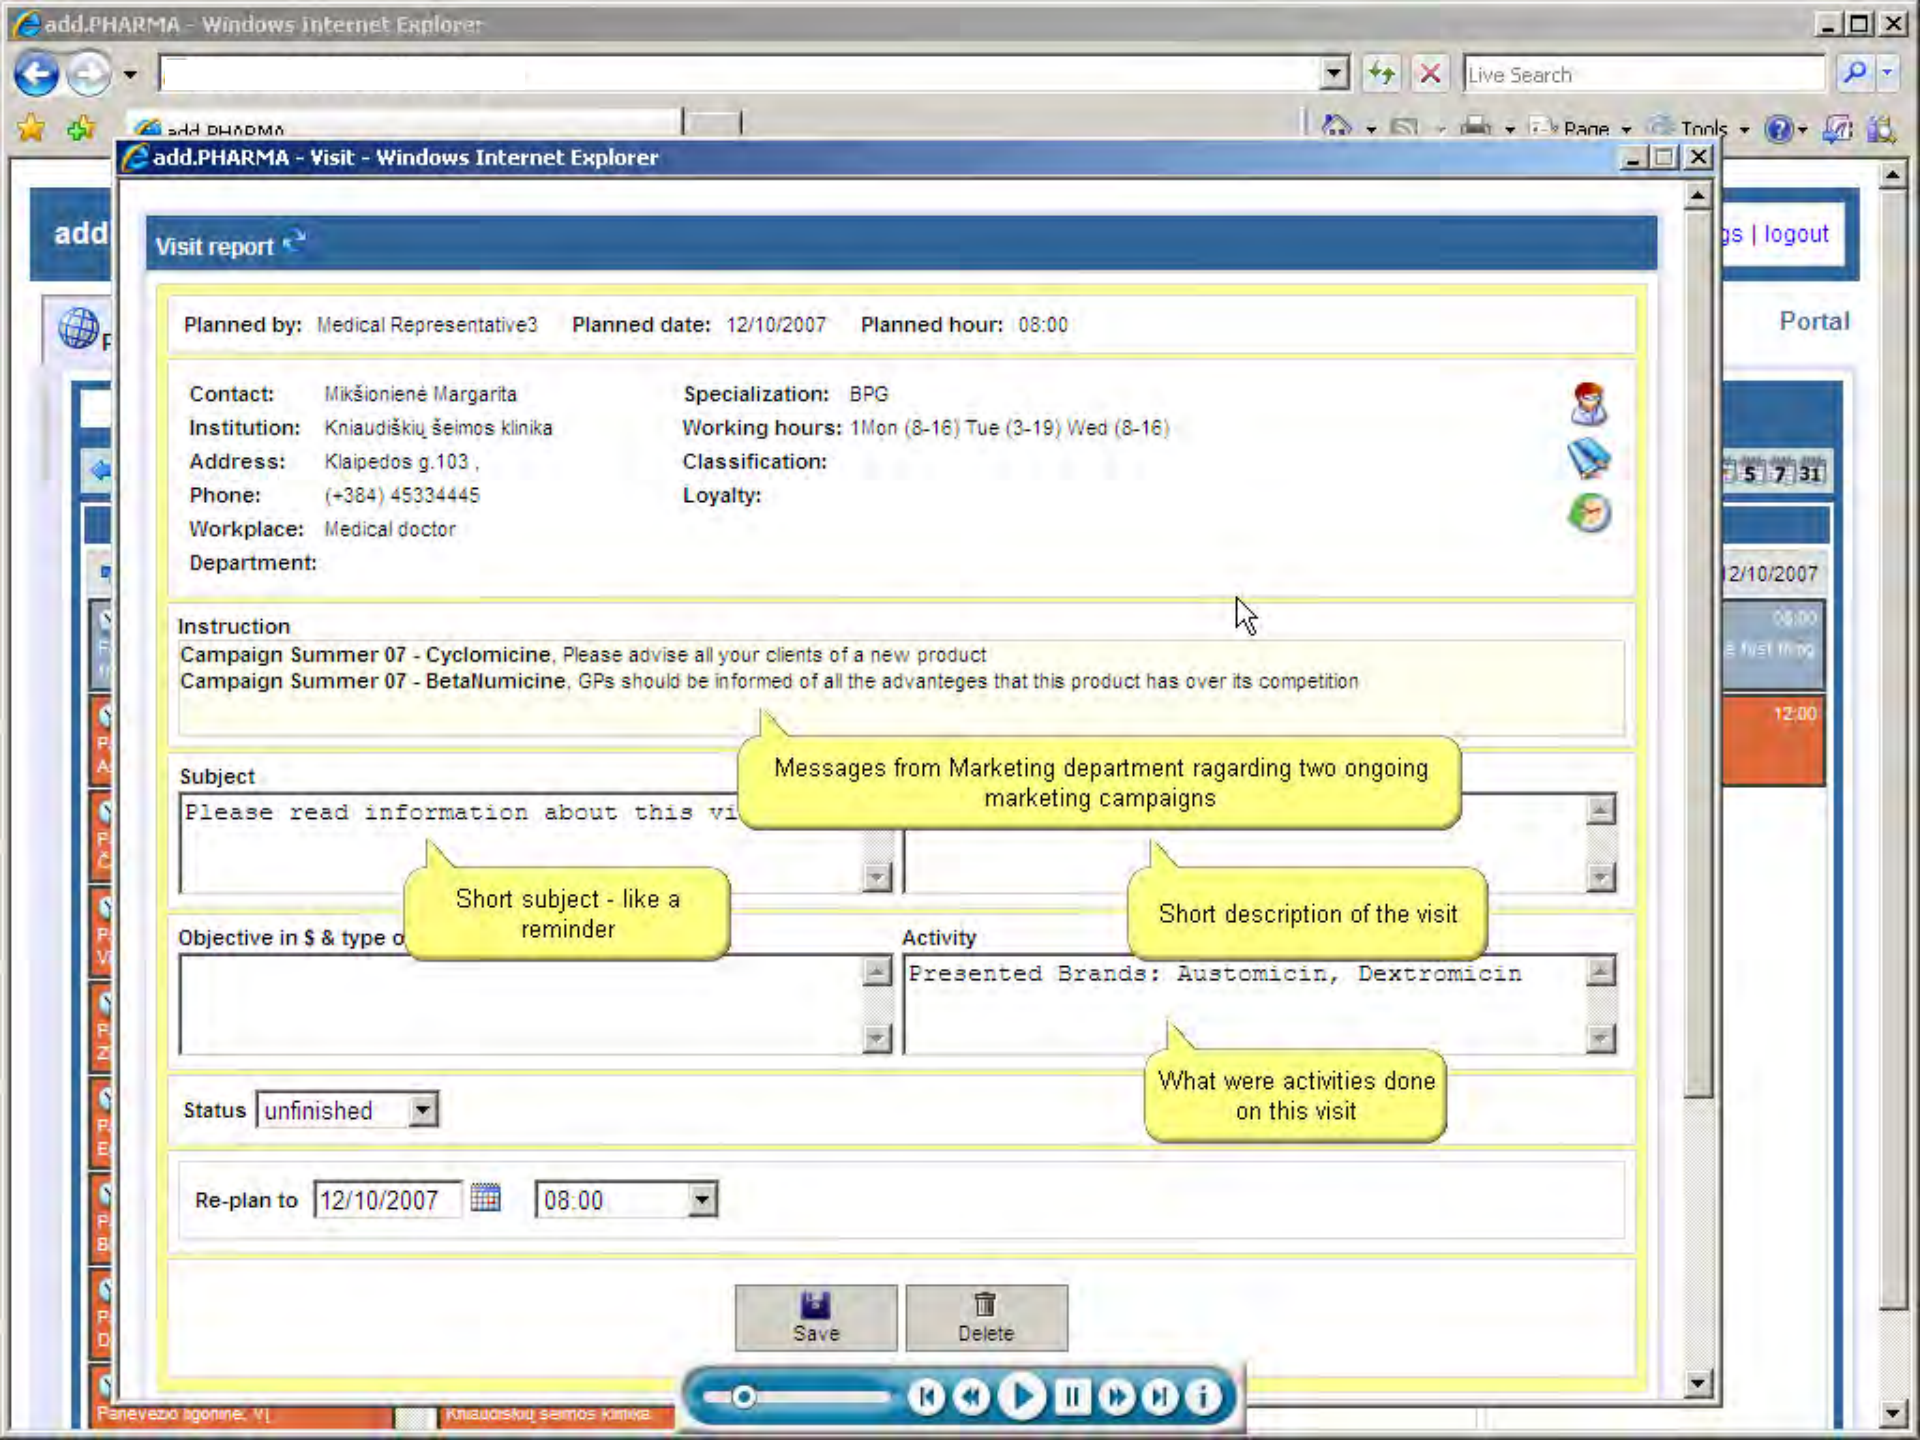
add.PHARMA - Windows Internet Explorer

Live Search

add.PHARMA

Page Tools

add.PHARMA - Visit - Windows Internet Explorer

add

gs | logout

Portal

Visit report

Planned by: Medical Representative3 Planned date: 12/10/2007 Planned hour: 08:00

Contact: Mikšionienė Margarita
Institution: Kniaudiškių šeimos klinika
Address: Klaipedos g.103 ,
Phone: (+384) 45334445
Workplace: Medical doctor
Department:

Specialization: BPG
Working hours: 1Mon (8-16) Tue (3-19) Wed (8-16)
Classification:
Loyalty:

5 7 31

12/10/2007

08:00

12:00

Instruction
Campaign Summer 07 - Cyclomicine, Please advise all your clients of a new product
Campaign Summer 07 - BetaNumicine, GPs should be informed of all the advanteges that this product has over its competition

Messages from Marketing department ragarding two ongoing marketing campaigns

Subject
Please read information about this vi

Short subject - like a reminder

Short description of the visit

Objective in $ & type o

Activity
Presented Brands: Austomicin, Dextromicin

What were activities done on this visit

Status unfinished

Re-plan to 12/10/2007 08.00

Save Delete

Panevezio ligonine, VĮ Kniaudiskiu seimos klinika